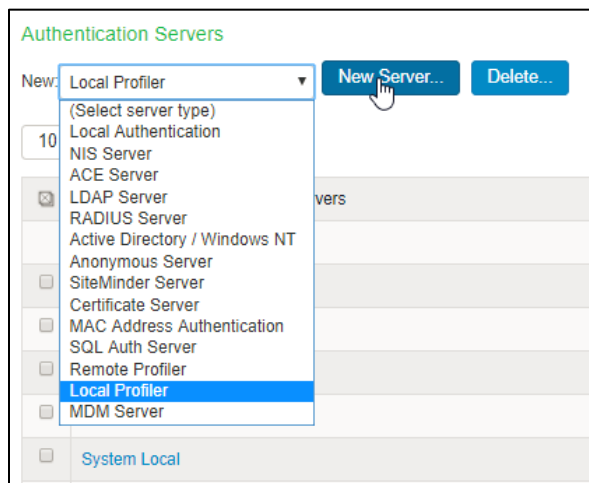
Authentication Servers

New: Local Profiler

New Server...

Delete...

(Select server type)
Local Authentication
NIS Server
ACE Server
LDAP Server
RADIUS Server
Active Directory / Windows NT
Anonymous Server
SiteMinder Server
Certificate Server
MAC Address Authentication
SQL Auth Server
Remote Profiler
Local Profiler
MDM Server

10

rvers

System Local